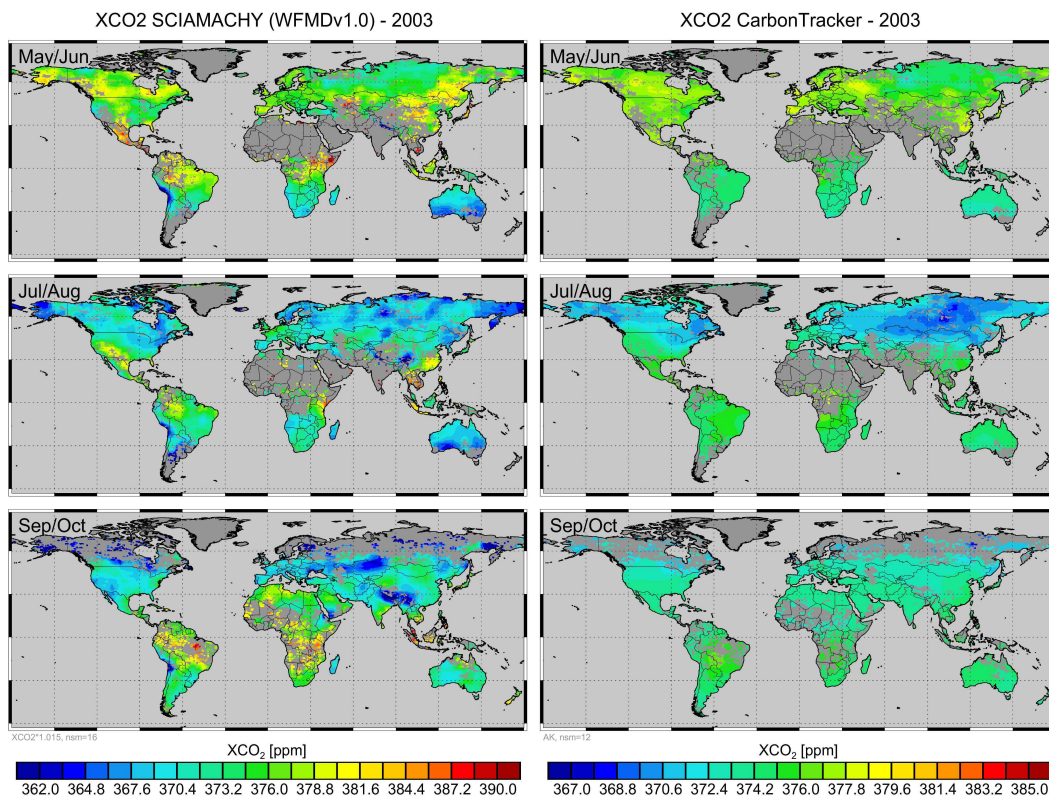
XCO2 SCIAMACHY (WFMDv1.0) - 2003

May/Jun

Jul/Aug

Sep/Oct

XCO2*1.015, nsm=16

$XCO_2$ [ppm]

362.0 364.8 367.6 370.4 373.2 376.0 378.8 381.6 384.4 387.2 390.0

XCO2 CarbonTracker - 2003

May/Jun

Jul/Aug

Sep/Oct

AK, nsm=12

$XCO_2$ [ppm]

367.0 368.8 370.6 372.4 374.2 376.0 377.8 379.6 381.4 383.2 385.0